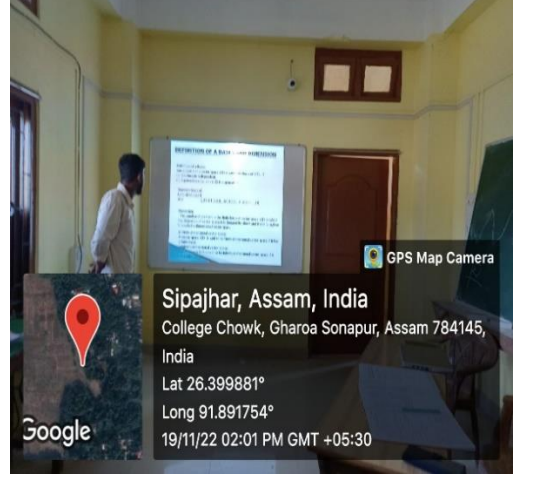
DEFINITION OF A BASIS AND DIMENSION

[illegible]

GPS Map Camera

Sipajhar, Assam, India

College Chowk, Gharoa Sonapur, Assam 784145, India

Lat 26.399881°

Long 91.891754°

19/11/22 02:01 PM GMT +05:30

Google